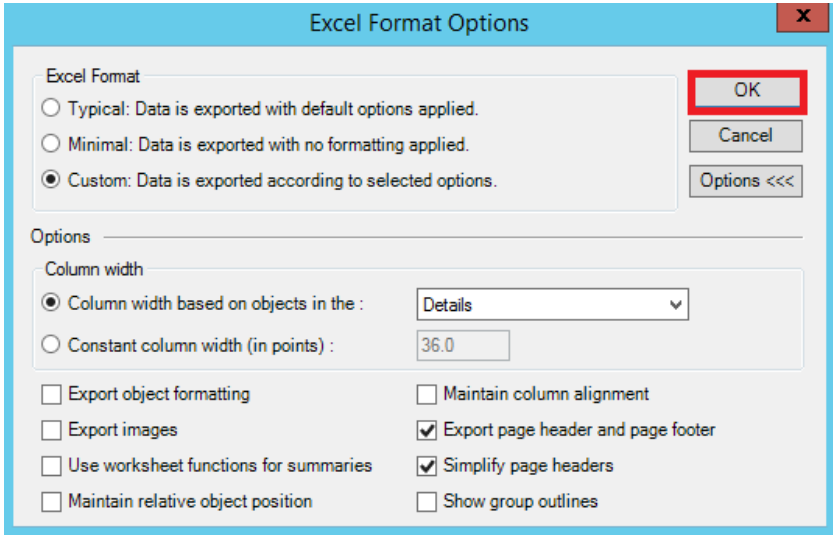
Excel Format Options

x

Excel Format

Typical: Data is exported with default options applied.

Minimal: Data is exported with no formatting applied.

Custom: Data is exported according to selected options.

OK

Cancel

Options <<<

Options

Column width

Column width based on objects in the :

Details

Constant column width (in points) :

36.0

Export object formatting

Export images

Use worksheet functions for summaries

Maintain relative object position

Maintain column alignment

Export page header and page footer

Simplify page headers

Show group outlines